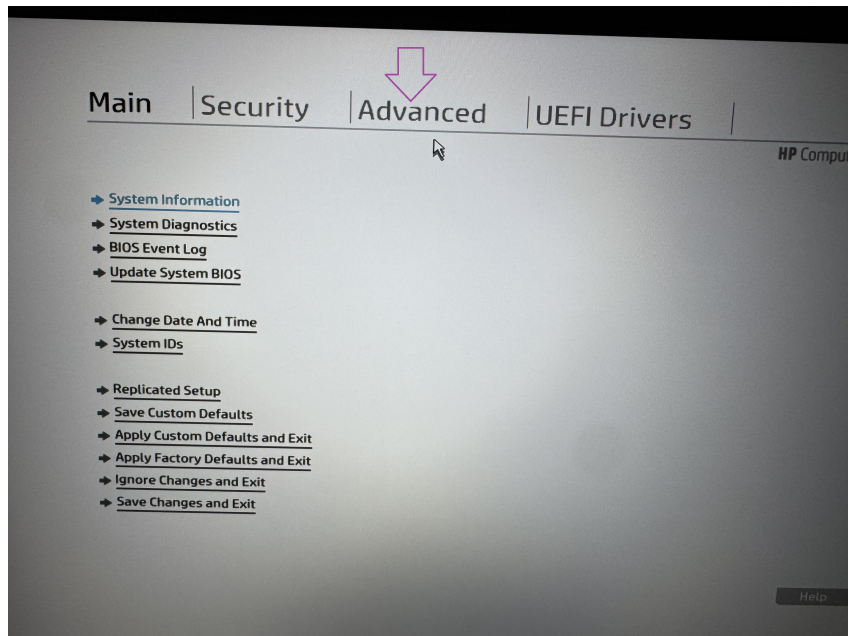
Main | Security | Advanced | UEFI Drivers |

HP Comput

System Information
System Diagnostics
BIOS Event Log
Update System BIOS

Change Date And Time
System IDs

Replicated Setup
Save Custom Defaults
Apply Custom Defaults and Exit
Apply Factory Defaults and Exit
Ignore Changes and Exit
Save Changes and Exit

Help